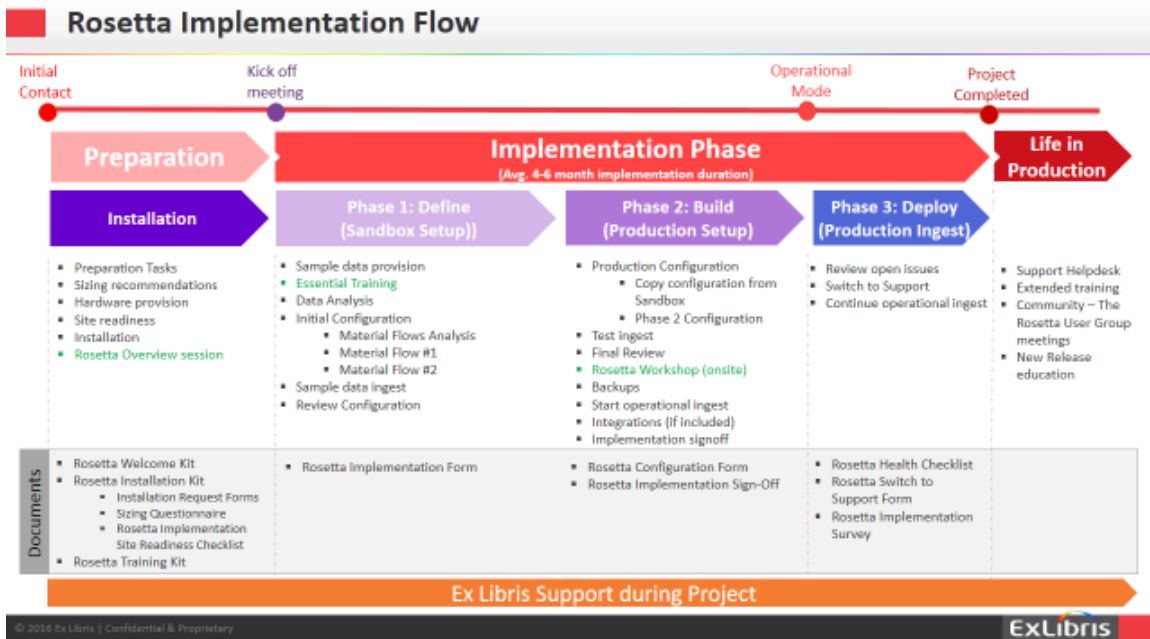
Rosetta Implementation Flow

Initial Contact

Kick off meeting

Operational Mode

Project Completed

Preparation

Implementation Phase
(Avg. 4-6 month implementation duration)

Life in Production

Installation

Phase 1: Define (Sandbox Setup))

Phase 2: Build (Production Setup)

Phase 3: Deploy (Production Ingest)

- Preparation Tasks
- Sizing recommendations
- Hardware provision
- Site readiness
- Installation
- Rosetta Overview session

- Sample data provision
- Essential Training
- Data Analysis
- Initial Configuration
  - Material Flows Analysis
  - Material Flow #1
  - Material Flow #2
- Sample data ingest
- Review Configuration

- Production Configuration
  - Copy configuration from Sandbox
  - Phase 2 Configuration
- Test ingest
- Final Review
- Rosetta Workshop (onsite)
- Backups
- Start operational ingest
- Integrations (if included)
- Implementation signoff

- Review open issues
- Switch to Support
- Continue operational ingest

- Support Helpdesk
- Extended training
- Community – The Rosetta User Group meetings
- New Release education

Documents

- Rosetta Welcome Kit
- Rosetta Installation Kit
  - Installation Request Forms
  - Sizing Questionnaire
  - Rosetta Implementation Site Readiness Checklist
- Rosetta Training Kit

- Rosetta Implementation Form

- Rosetta Configuration Form
- Rosetta Implementation Sign-Off

- Rosetta Health Checklist
- Rosetta Switch to Support Form
- Rosetta Implementation Survey

Ex Libris Support during Project

© 2016 Ex Libris | Confidential & Proprietary

ExLibris